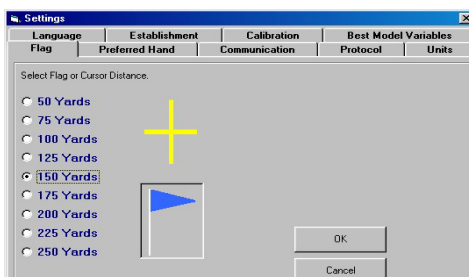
Settings

Language
Establishment
Calibration
Best Model Variables
Flag
Preferred Hand
Communication
Protocol
Units

Select Flag or Cursor Distance.

50 Yards
75 Yards
100 Yards
125 Yards
150 Yards
175 Yards
200 Yards
225 Yards
250 Yards

OK
Cancel